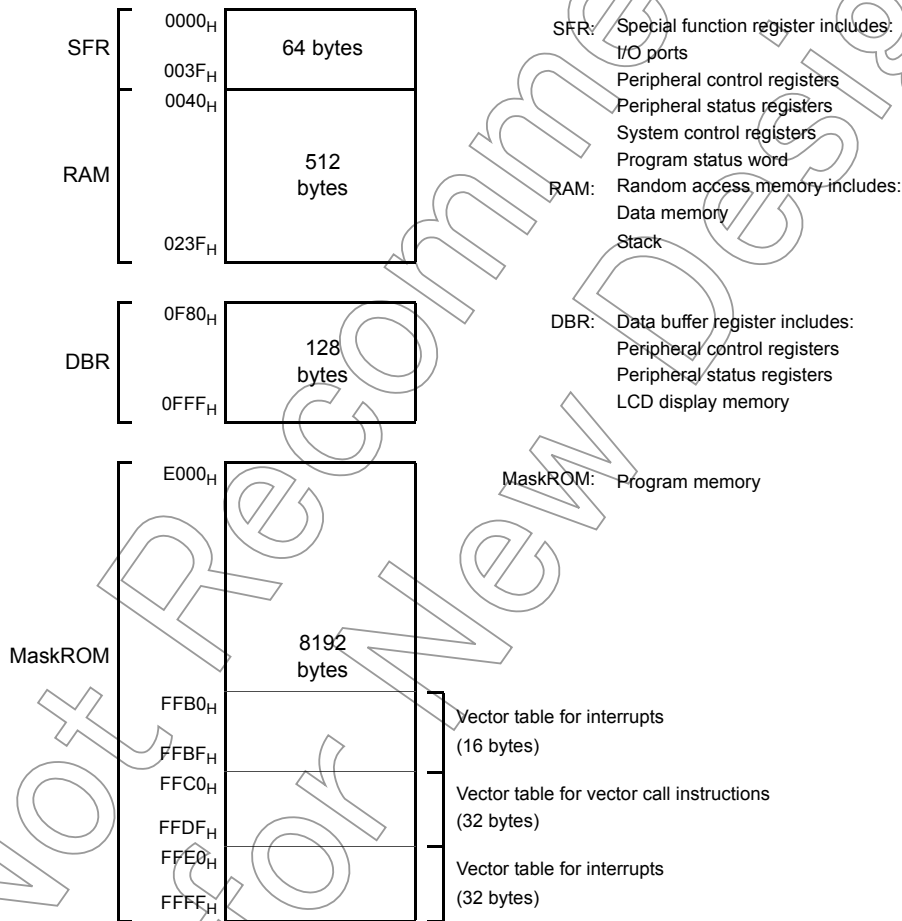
SFR
$0000_H$
64 bytes
$003F_H$
$0040_H$
RAM
512 bytes
$023F_H$

SFR: Special function register includes:
I/O ports
Peripheral control registers
Peripheral status registers
System control registers
Program status word
RAM: Random access memory includes:
Data memory
Stack

DBR
$0F80_H$
128 bytes
$0FFF_H$

DBR: Data buffer register includes:
Peripheral control registers
Peripheral status registers
LCD display memory

MaskROM
$E000_H$
8192 bytes
MaskROM: Program memory

$FFB0_H$
$FFBF_H$
Vector table for interrupts
(16 bytes)
$FFC0_H$
$FFDF_H$
Vector table for vector call instructions
(32 bytes)
$FFE0_H$
$FFFF_H$
Vector table for interrupts
(32 bytes)

Not Recommended for New Design